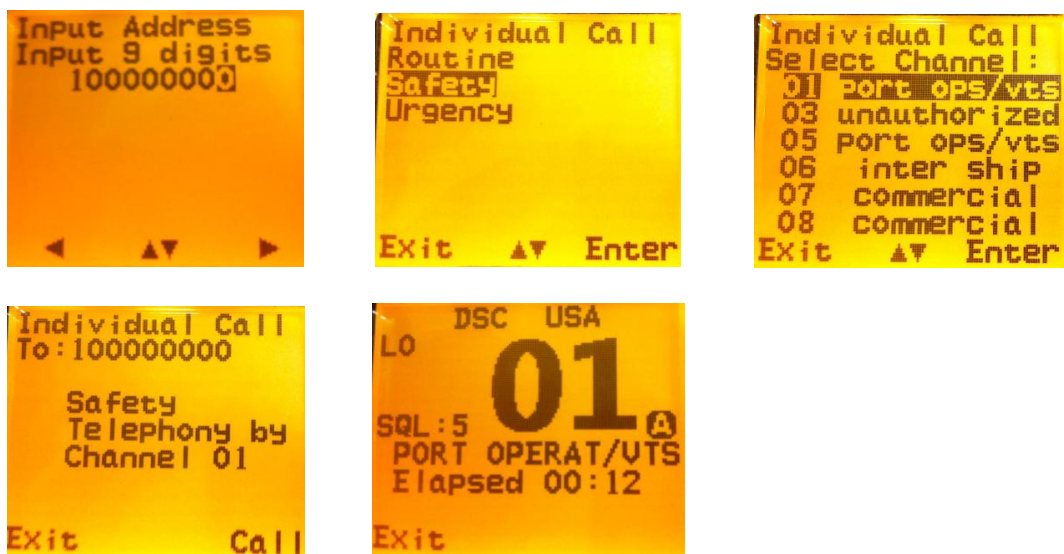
Input Address
Input 9 digits
100000000

◀ ▲▼ ▶

Individual Call
Routine
Safety
Urgency

Exit ▲▼ Enter

Individual Call
Select Channel:
01 port ops/vts
03 unauthorized
05 port ops/vts
06 inter ship
07 commercial
08 commercial

Exit ▲▼ Enter

Individual Call
To:100000000

Safety
Telephony by
Channel 01

Exit Call

DSC USA
LO
01
SQL:5
A
PORT OPERAT/VTS
Elapsed 00:12

Exit